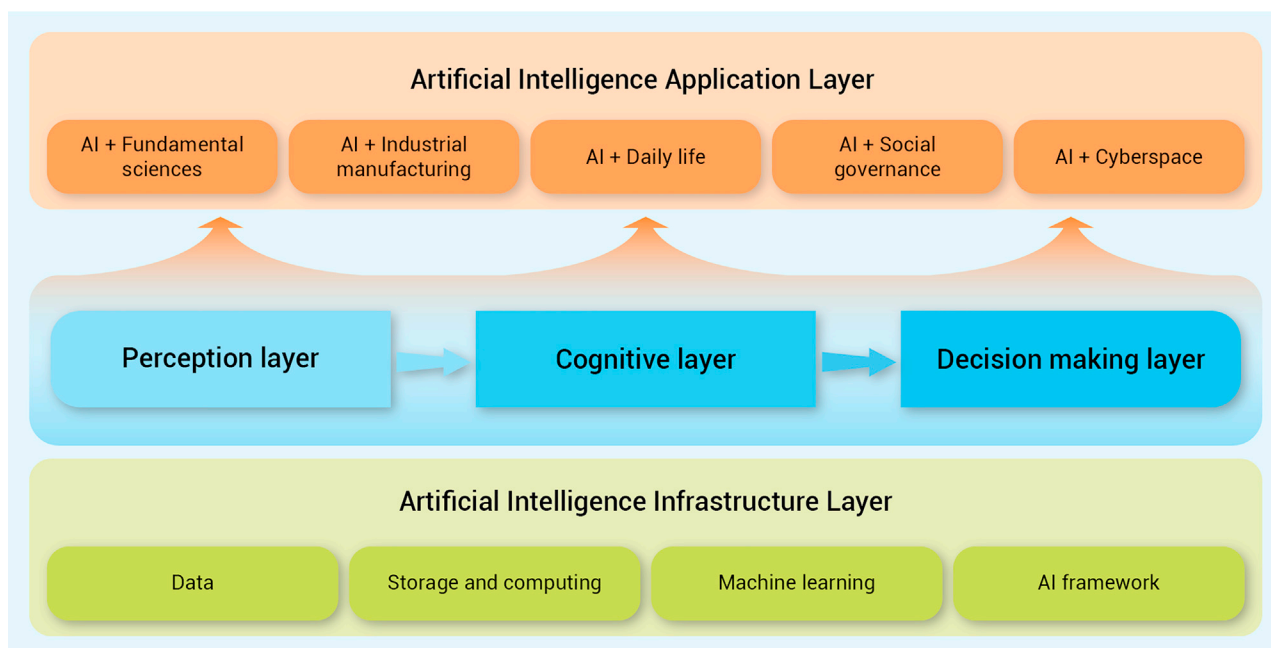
Artificial Intelligence Application Layer

AI + Fundamental sciences

AI + Industrial manufacturing

AI + Daily life

AI + Social governance

AI + Cyberspace

Perception layer

Cognitive layer

Decision making layer

Artificial Intelligence Infrastructure Layer

Data

Storage and computing

Machine learning

AI framework